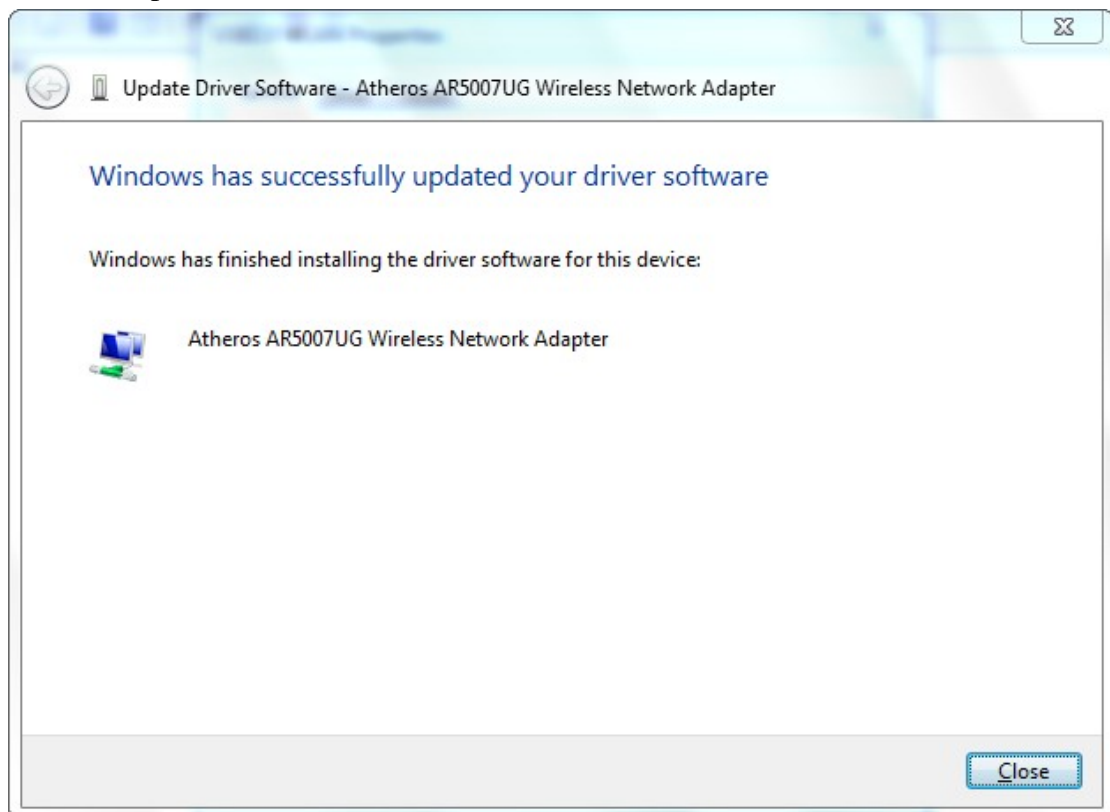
Update Driver Software - Atheros AR5007UG Wireless Network Adapter

Windows has successfully updated your driver software

Windows has finished installing the driver software for this device:

Atheros AR5007UG Wireless Network Adapter

Close